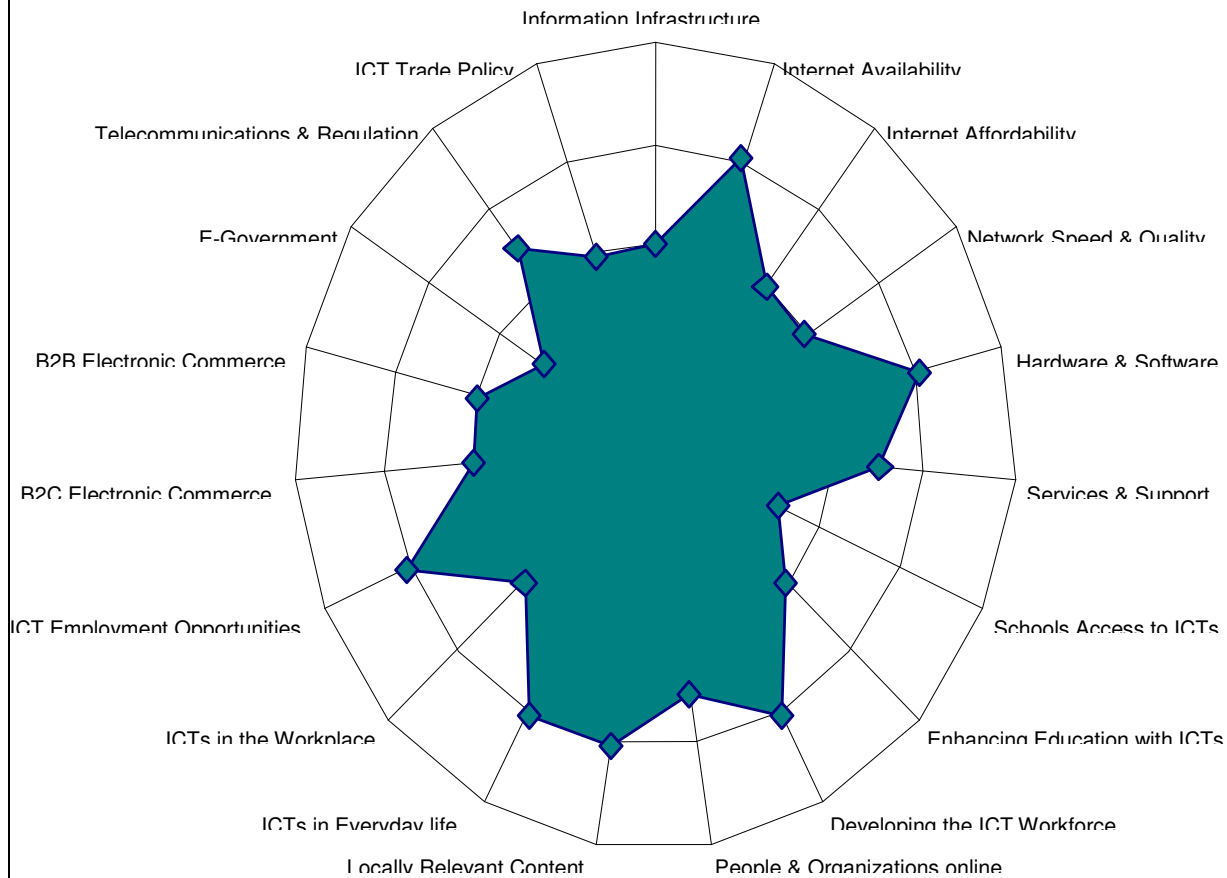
Information Infrastructure
Internet Availability
Internet Affordability
Network Speed & Quality
Hardware & Software
Services & Support
Schools Access to ICTs
Enhancing Education with ICTs
Developing the ICT Workforce
People & Organizations online
Locally Relevant Content
ICTs in Everyday life
ICTs in the Workplace
ICT Employment Opportunities
B2C Electronic Commerce
B2B Electronic Commerce
E-Government
Telecommunications & Regulation
ICT Trade Policy